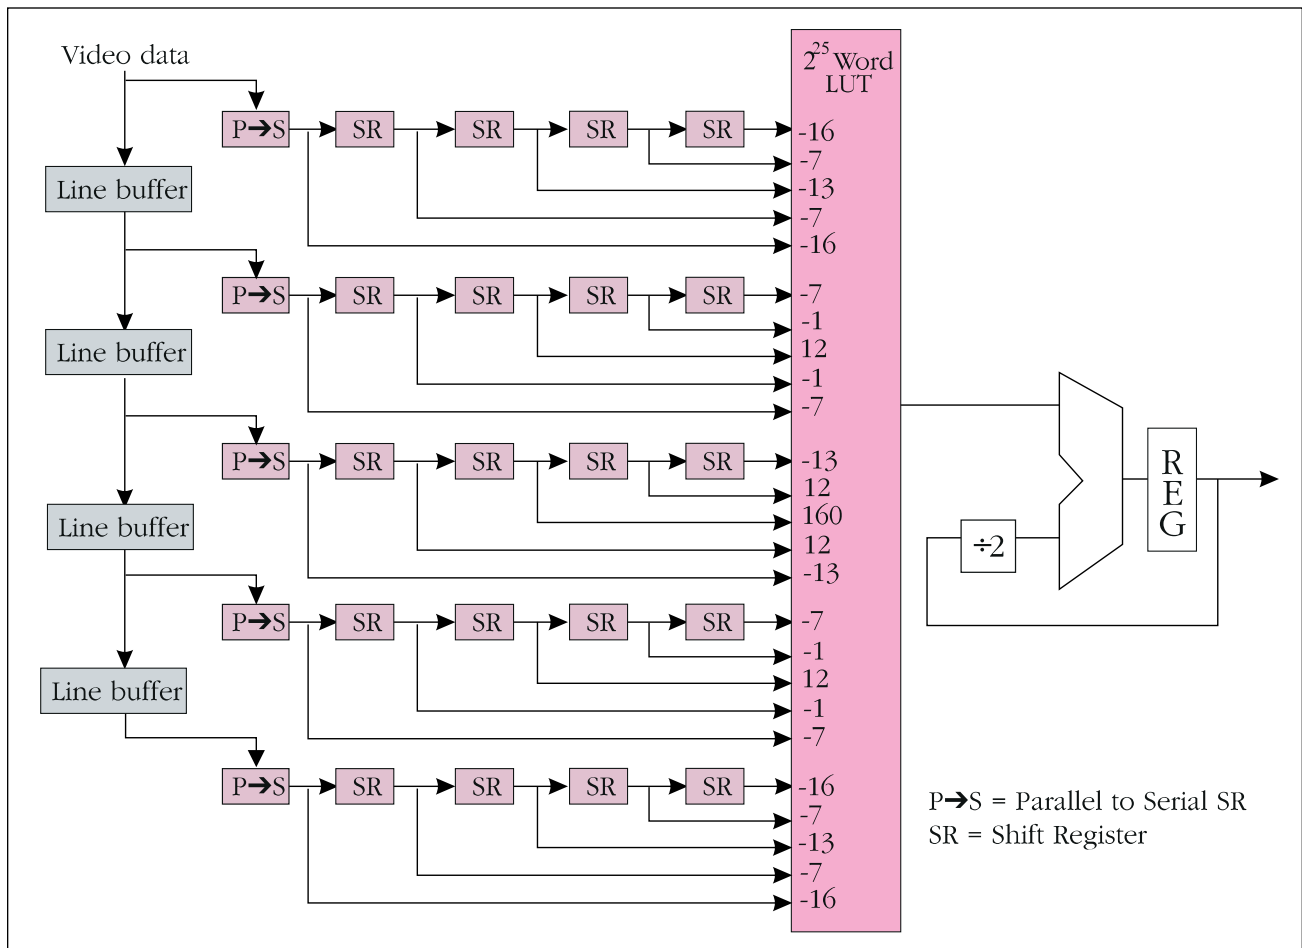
Video data

$2^{25}$ Word LUT

Line buffer

Line buffer

Line buffer

Line buffer

P➔S SR SR SR SR

-16
-7
-13
-7
-16

P➔S SR SR SR SR

-7
-1
12
-1
-7

P➔S SR SR SR SR

-13
12
160
12
-13

P➔S SR SR SR SR

-7
-1
12
-1
-7

P➔S SR SR SR SR

-16
-7
-13
-7
-16

÷2

R
E
G

P➔S = Parallel to Serial SR
SR = Shift Register